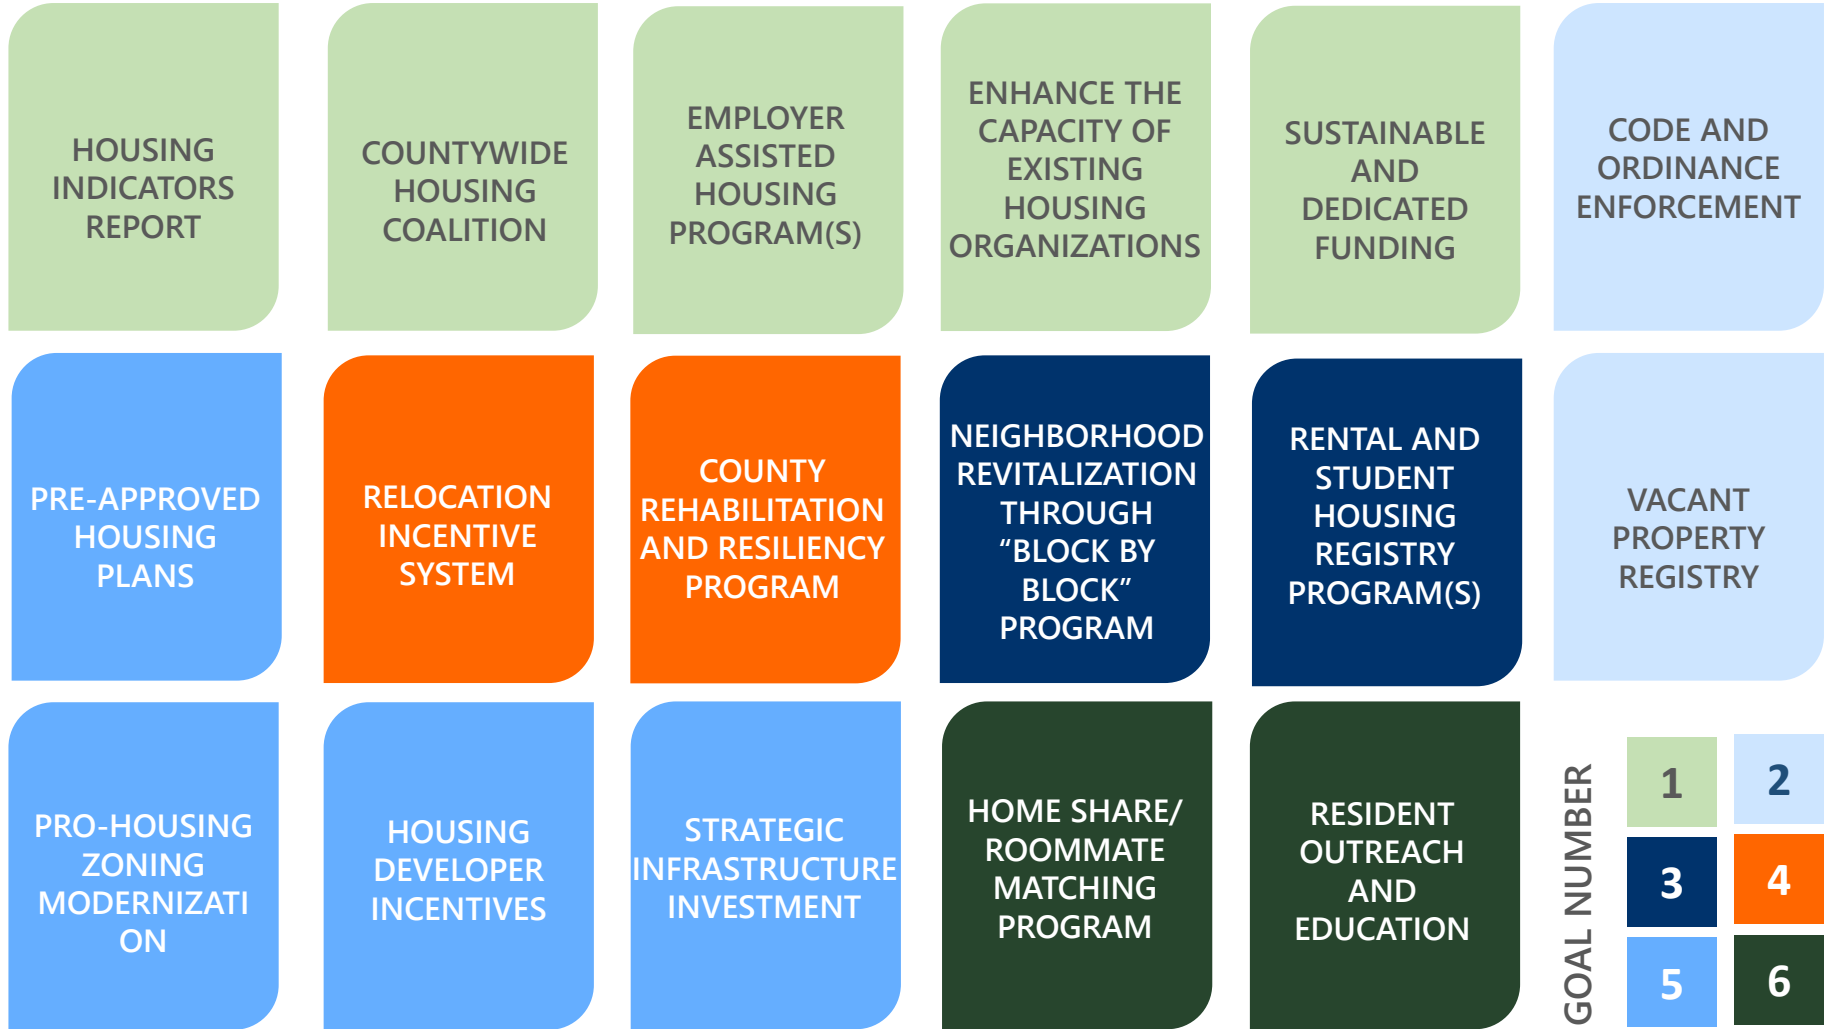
HOUSING INDICATORS REPORT

COUNTYWIDE HOUSING COALITION

EMPLOYER ASSISTED HOUSING PROGRAM(S)

ENHANCE THE CAPACITY OF EXISTING HOUSING ORGANIZATIONS

SUSTAINABLE AND DEDICATED FUNDING

CODE AND ORDINANCE ENFORCEMENT

PRE-APPROVED HOUSING PLANS

RELOCATION INCENTIVE SYSTEM

COUNTY REHABILITATION AND RESILIENCY PROGRAM

NEIGHBORHOOD REVITALIZATION THROUGH “BLOCK BY BLOCK” PROGRAM

RENTAL AND STUDENT HOUSING REGISTRY PROGRAM(S)

VACANT PROPERTY REGISTRY

PRO-HOUSING ZONING MODERNIZATI ON

HOUSING DEVELOPER INCENTIVES

STRATEGIC INFRASTRUCTURE INVESTMENT

HOME SHARE/ ROOMMATE MATCHING PROGRAM

RESIDENT OUTREACH AND EDUCATION

GOAL NUMBER

| 1 | 2 |
|---|---|
| 3 | 4 |
| 5 | 6 |